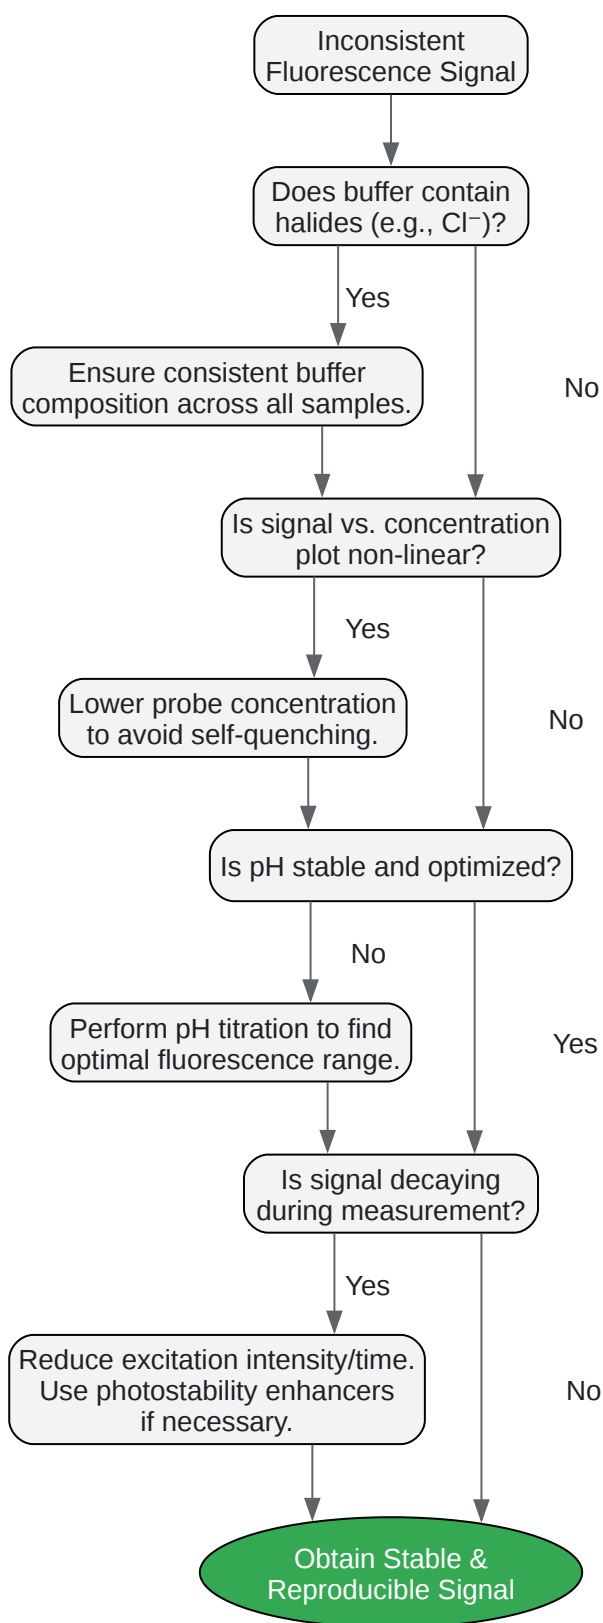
Inconsistent Fluorescence Signal

Does buffer contain halides (e.g., Cl⁻)?

Yes

Ensure consistent buffer composition across all samples.

No

Is signal vs. concentration plot non-linear?

Yes

Lower probe concentration to avoid self-quenching.

No

Is pH stable and optimized?

No

Perform pH titration to find optimal fluorescence range.

Yes

Is signal decaying during measurement?

Yes

Reduce excitation intensity/time. Use photostability enhancers if necessary.

No

Obtain Stable & Reproducible Signal